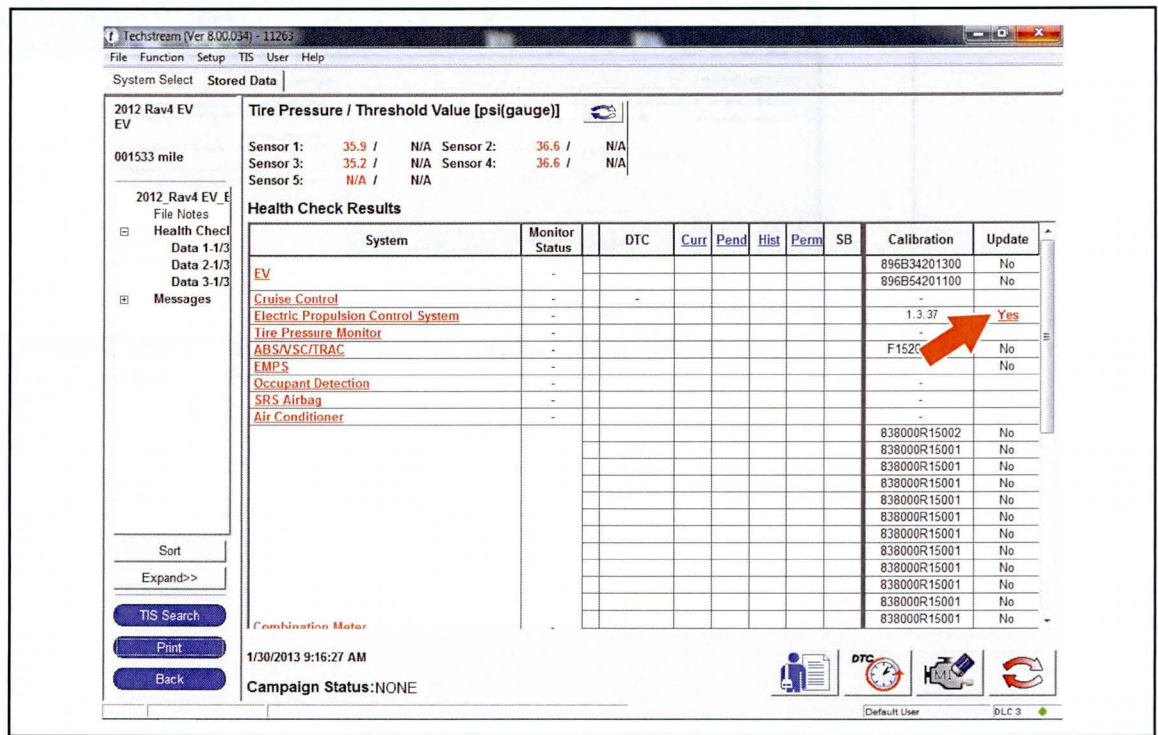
Techstream (Ver 8.00.034) - 11263

File Function Setup TIS User Help

System Select Stored Data

2012 Rav4 EV
EV

001533 mile

2012_Rav4 EV_E
File Notes
Health Checl
Data 1-1/3
Data 2-1/3
Data 3-1/3
Messages

Sort
Expand>>
TIS Search
Print
Back

Tire Pressure / Threshold Value [psi(gauge)]

Sensor 1: 35.9 / N/A Sensor 2: 36.6 / N/A
Sensor 3: 35.2 / N/A Sensor 4: 36.6 / N/A
Sensor 5: N/A / N/A

Health Check Results

| System | Monitor Status | DTC | Curr | Pend | Hist | Perm | SB | Calibration | Update |
|---|---|---|---|---|---|---|---|---|---|
| EV | - | | | | | | | 896B34201300 | No |
| | | | | | | | | 896B54201100 | No |
| Cruise Control | - | - | | | | | | - | |
| Electric Propulsion Control System | - | | | | | | | 1.3.37 | Yes |
| Tire Pressure Monitor | - | | | | | | | - | |
| ABS/VSC/TRAC | - | | | | | | | F152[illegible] | No |
| EMPS | - | | | | | | | | No |
| Occupant Detection | - | | | | | | | - | |
| SRS Airbag | - | | | | | | | - | |
| Air Conditioner | - | | | | | | | - | |
| | | | | | | | | 838000R15002 | No |
| | | | | | | | | 838000R15001 | No |
| | | | | | | | | 838000R15001 | No |
| | | | | | | | | 838000R15001 | No |
| | | | | | | | | 838000R15001 | No |
| | | | | | | | | 838000R15001 | No |
| | | | | | | | | 838000R15001 | No |
| | | | | | | | | 838000R15001 | No |
| | | | | | | | | 838000R15001 | No |
| | | | | | | | | 838000R15001 | No |
| | | | | | | | | 838000R15001 | No |
| Combination Meter | - | | | | | | | 838000R15001 | No |

1/30/2013 9:16:27 AM

Campaign Status:NONE

DTC

Default User DLC 3